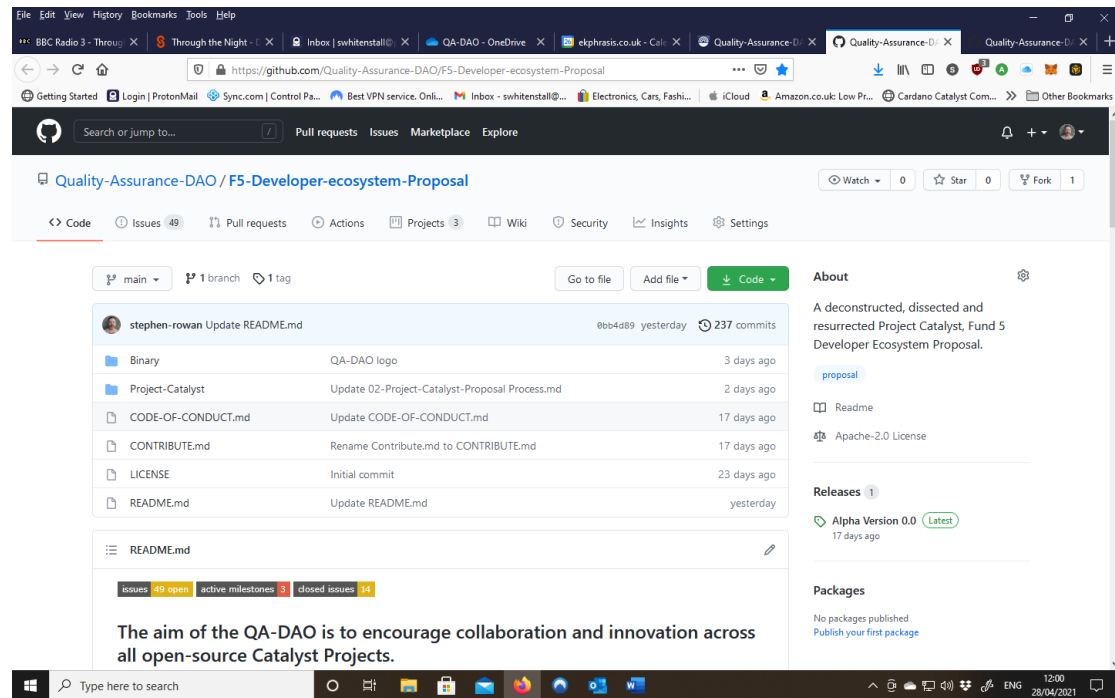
File Edit View History Bookmarks Tools Help

BBC Radio 3 - Throug ✕ | Through the Night - ✕ | Inbox | swhitenstall@ ✕ | QA-DAO - OneDrive ✕ | ekphrasis.co.uk - Cal ✕ | Quality-Assurance-D ✕ | Quality-Assurance-D ✕ | Quality-Assurance-D ✕

https://github.com/Quality-Assurance-DAO/F5-Developer-ecosystem-Proposal

Getting Started | Login | ProtonMail | Sync.com | Control Pa... | Best VPN service. Onli... | Inbox - swhitenstall@... | Electronics, Cars, Fashi... | iCloud | Amazon.co.uk: Low Pr... | Cardano Catalyst Com... | Other Bookmarks

Search or jump to... / Pull requests Issues Marketplace Explore

Quality-Assurance-DAO / F5-Developer-ecosystem-Proposal

Watch 0 | Star 0 | Fork 1

Code | Issues 49 | Pull requests | Actions | Projects 3 | Wiki | Security | Insights | Settings

main | 1 branch | 1 tag | Go to file | Add file | Code

stephen-rowan Update README.md 0bb4d89 yesterday 237 commits

| | | |
|---|---|---|
| Binary | QA-DAO logo | 3 days ago |
| Project-Catalyst | Update 02-Project-Catalyst-Proposal Process.md | 2 days ago |
| CODE-OF-CONDUCT.md | Update CODE-OF-CONDUCT.md | 17 days ago |
| CONTRIBUTE.md | Rename Contribute.md to CONTRIBUTE.md | 17 days ago |
| LICENSE | Initial commit | 23 days ago |
| README.md | Update README.md | yesterday |

README.md

issues 49 open | active milestones 3 | closed issues 14

The aim of the QA-DAO is to encourage collaboration and innovation across all open-source Catalyst Projects.

About

A deconstructed, dissected and resurrected Project Catalyst, Fund 5 Developer Ecosystem Proposal.

proposal

Readme

Apache-2.0 License

Releases 1

Alpha Version 0.0 Latest
17 days ago

Packages

No packages published
Publish your first package

Type here to search

ENG 12:00 28/04/2021